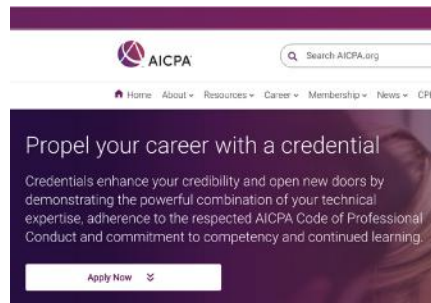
AICPA

Search AICPA.org

Home About Resources Career Membership News CP

Propel your career with a credential

Credentials enhance your credibility and open new doors by demonstrating the powerful combination of your technical expertise, adherence to the respected AICPA Code of Professional Conduct and commitment to competency and continued learning.

Apply Now